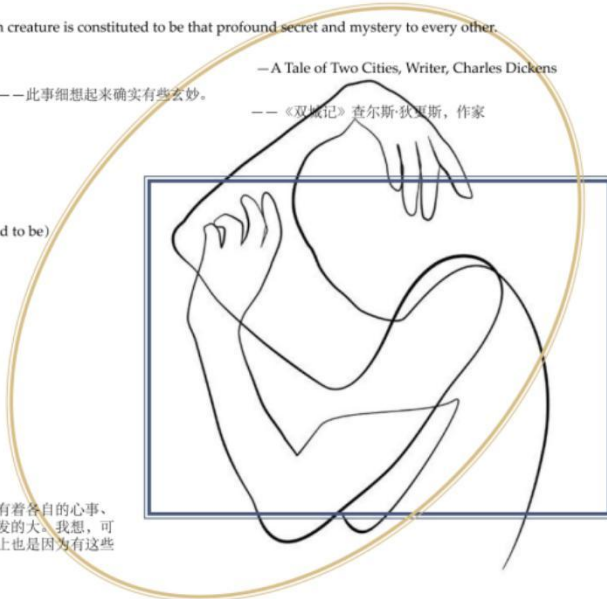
n creature is constituted to be that profound secret and mystery to every other.

—A Tale of Two Cities, Writer, Charles Dickens

——此事细想起来确实有些玄妙。

——《双城记》查尔斯·狄更斯，作家

d to be)

有着各自的心事、
发的大。我想，可
上也是因为有这些